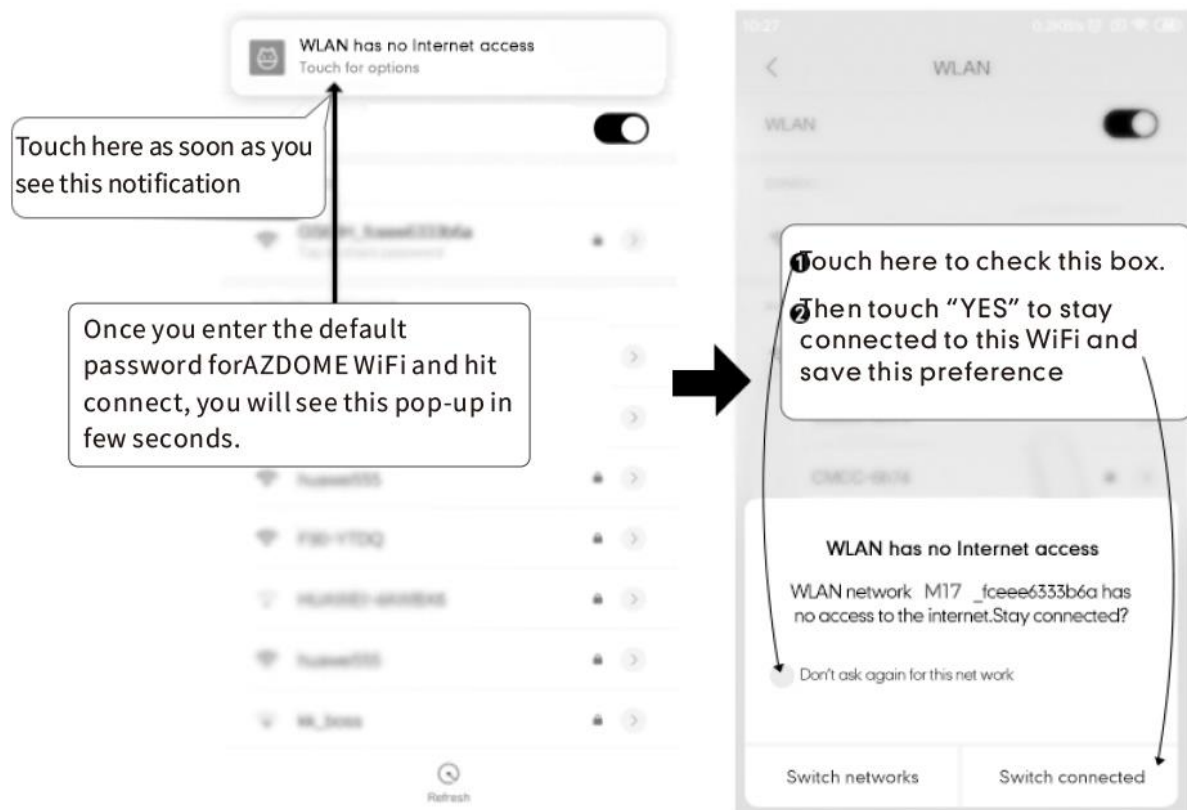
WLAN has no Internet access
Touch for options

Touch here as soon as you see this notification

Once you enter the default password forAZDOME WiFi and hit connect, you will see this pop-up in few seconds.

Refresh

WLAN

WLAN

❶Touch here to check this box.
❷Then touch "YES" to stay connected to this WiFi and save this preference

CMCC-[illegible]

WLAN has no Internet access

WLAN network M17 _fceee6333b6a has no access to the internet.Stay connected?

Don't ask again for this net work

Switch networks

Switch connected